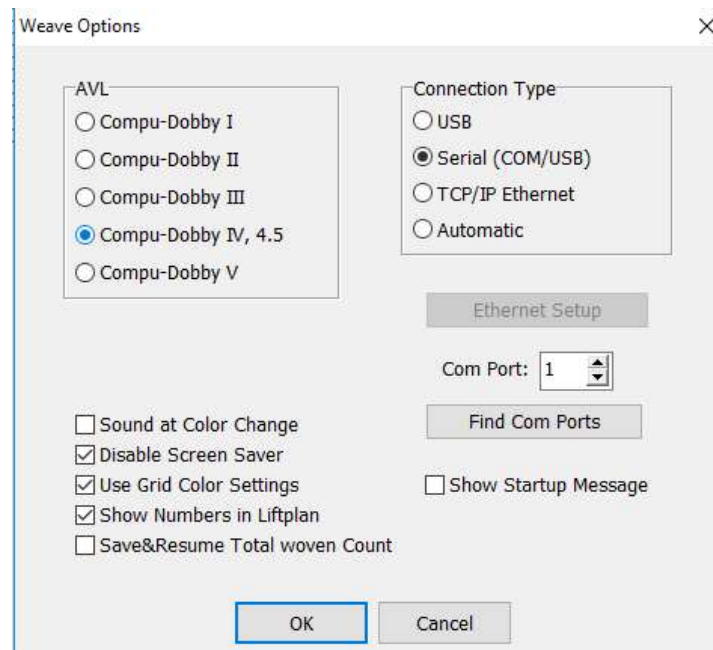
Weave Options

×

AVL

Compu-Dobby I

Compu-Dobby II

Compu-Dobby III

Compu-Dobby IV, 4.5

Compu-Dobby V

Connection Type

USB

Serial (COM/USB)

TCP/IP Ethernet

Automatic

Ethernet Setup

Com Port: 1

Find Com Ports

Sound at Color Change

Disable Screen Saver

Use Grid Color Settings

Show Numbers in Liftplan

Save&Resume Total woven Count

Show Startup Message

OK

Cancel